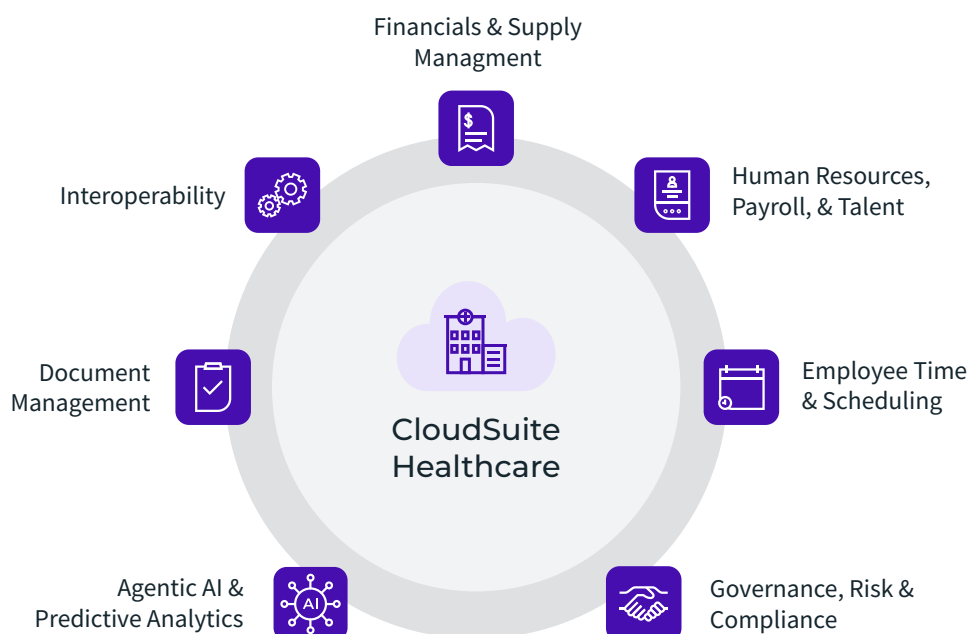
Financials & Supply Managment

Human Resources, Payroll, & Talent

Interoperability

CloudSuite Healthcare

Document Management

Employee Time & Scheduling

Agentic AI & Predictive Analytics

AI

Governance, Risk & Compliance